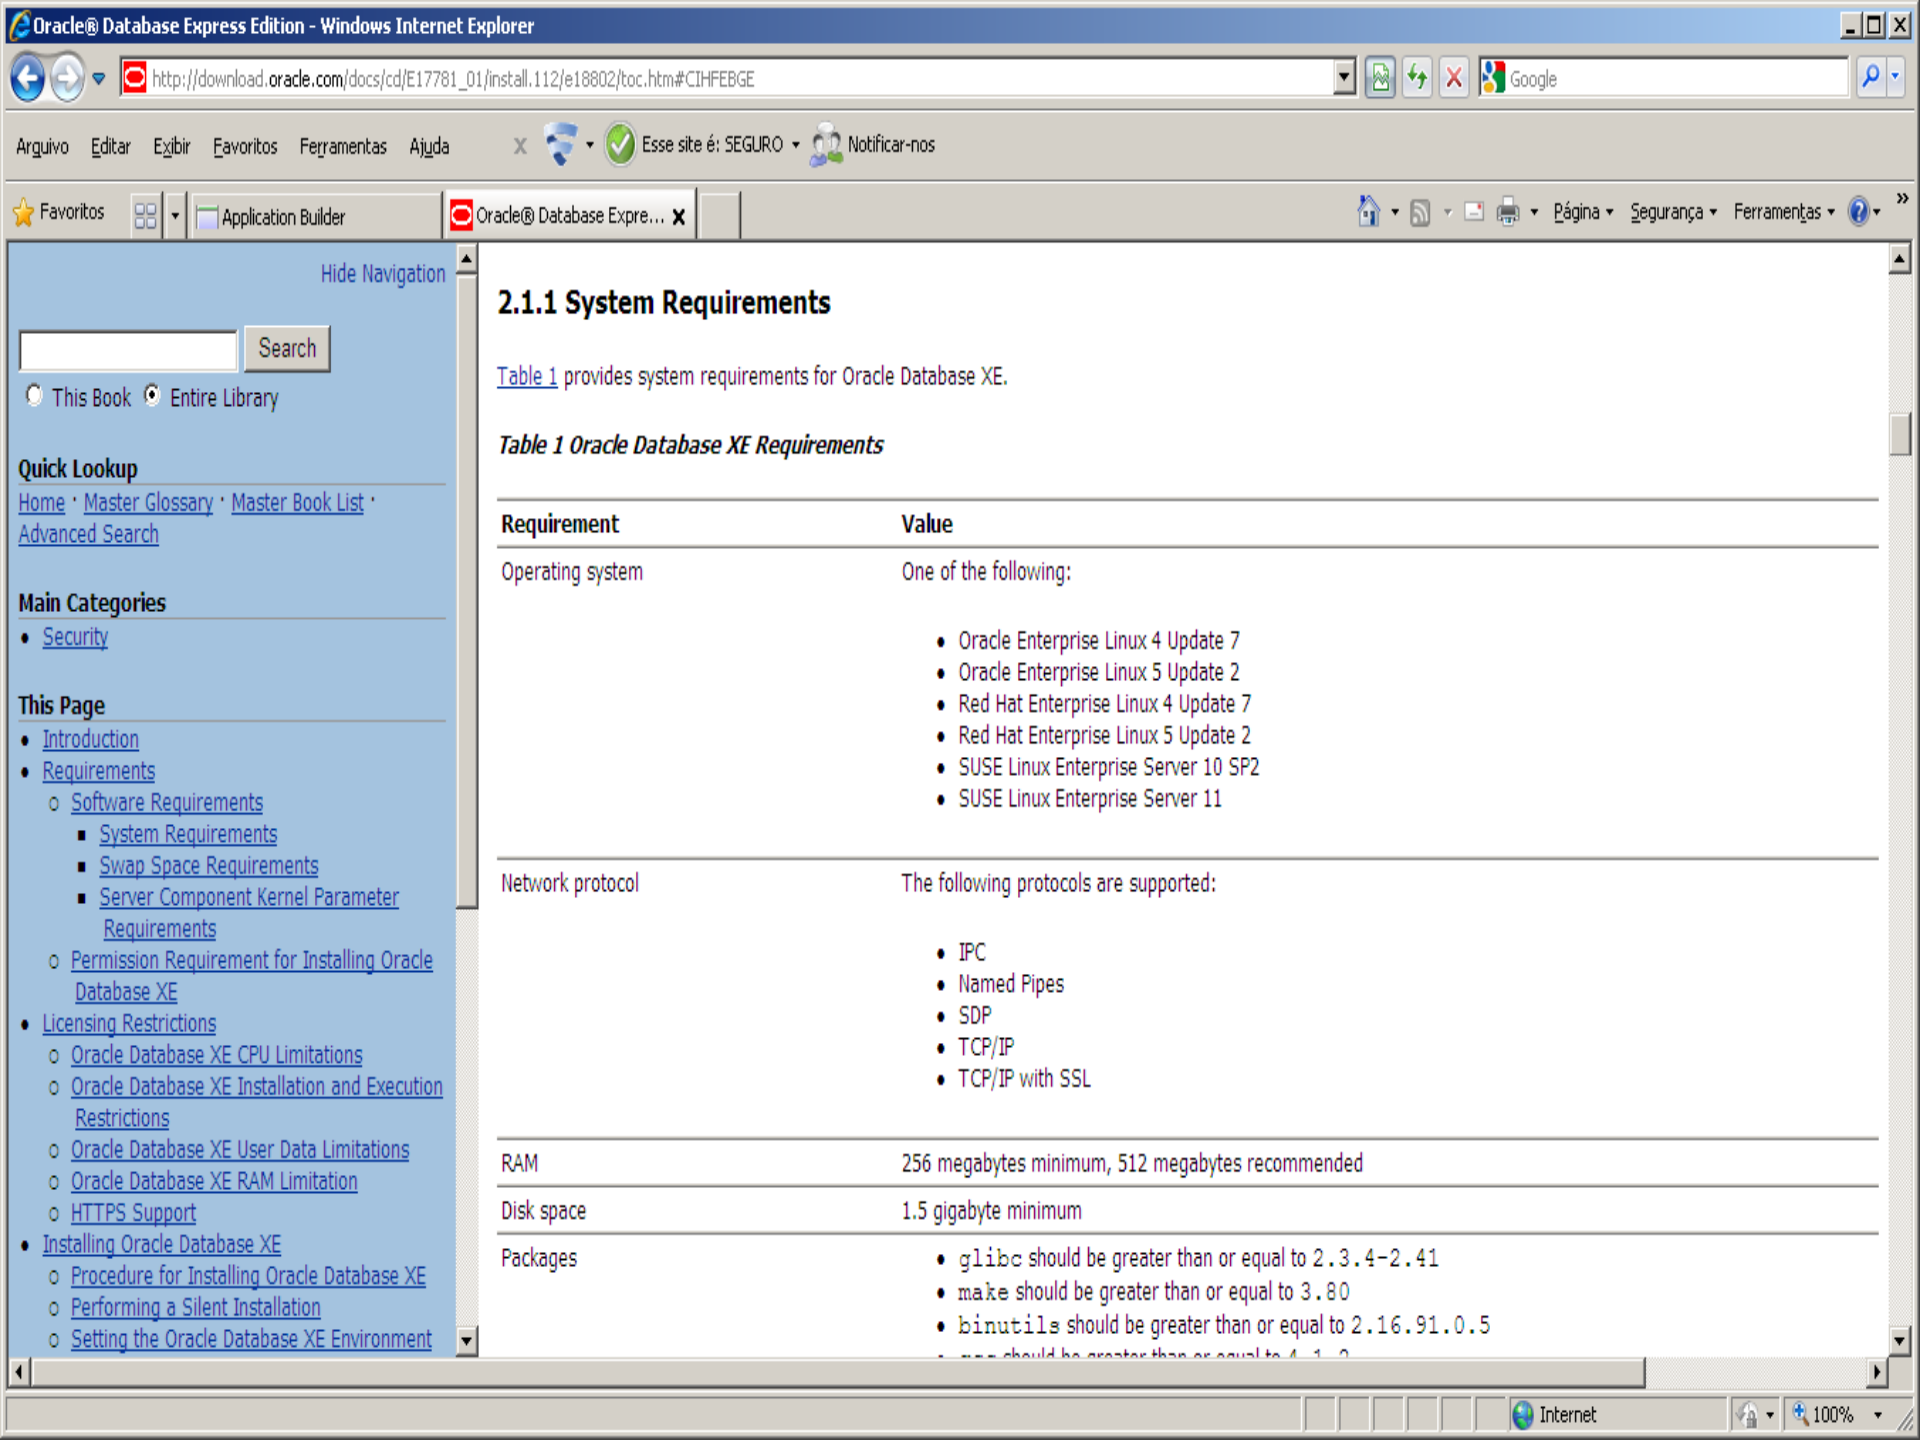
Oracle® Database Express Edition - Windows Internet Explorer

http://download.oracle.com/docs/cd/E17781_01/install.112/e18802/toc.htm#CIHFEBGE

Google

Arquivo Editar Exibir Favoritos Ferramentas Ajuda

Esse site é: SEGURO Notificar-nos

Favoritos Application Builder Oracle® Database Expre...

Página Segurança Ferramentas

Hide Navigation

Search

This Book Entire Library

Quick Lookup

Home · Master Glossary · Master Book List · Advanced Search

Main Categories

- Security

This Page

- Introduction
- Requirements
  - Software Requirements
    - System Requirements
    - Swap Space Requirements
    - Server Component Kernel Parameter Requirements
  - Permission Requirement for Installing Oracle Database XE
- Licensing Restrictions
  - Oracle Database XE CPU Limitations
  - Oracle Database XE Installation and Execution Restrictions
  - Oracle Database XE User Data Limitations
  - Oracle Database XE RAM Limitation
  - HTTPS Support
- Installing Oracle Database XE
  - Procedure for Installing Oracle Database XE
  - Performing a Silent Installation
  - Setting the Oracle Database XE Environment

2.1.1 System Requirements

Table 1 provides system requirements for Oracle Database XE.

Table 1 Oracle Database XE Requirements

| Requirement | Value |
|---|---|
| Operating system | One of the following:<br>• Oracle Enterprise Linux 4 Update 7<br>• Oracle Enterprise Linux 5 Update 2<br>• Red Hat Enterprise Linux 4 Update 7<br>• Red Hat Enterprise Linux 5 Update 2<br>• SUSE Linux Enterprise Server 10 SP2<br>• SUSE Linux Enterprise Server 11 |
| Network protocol | The following protocols are supported:<br>• IPC<br>• Named Pipes<br>• SDP<br>• TCP/IP<br>• TCP/IP with SSL |
| RAM | 256 megabytes minimum, 512 megabytes recommended |
| Disk space | 1.5 gigabyte minimum |
| Packages | • glibc should be greater than or equal to 2.3.4-2.41<br>• make should be greater than or equal to 3.80<br>• binutils should be greater than or equal to 2.16.91.0.5<br>• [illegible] |

Internet 100%